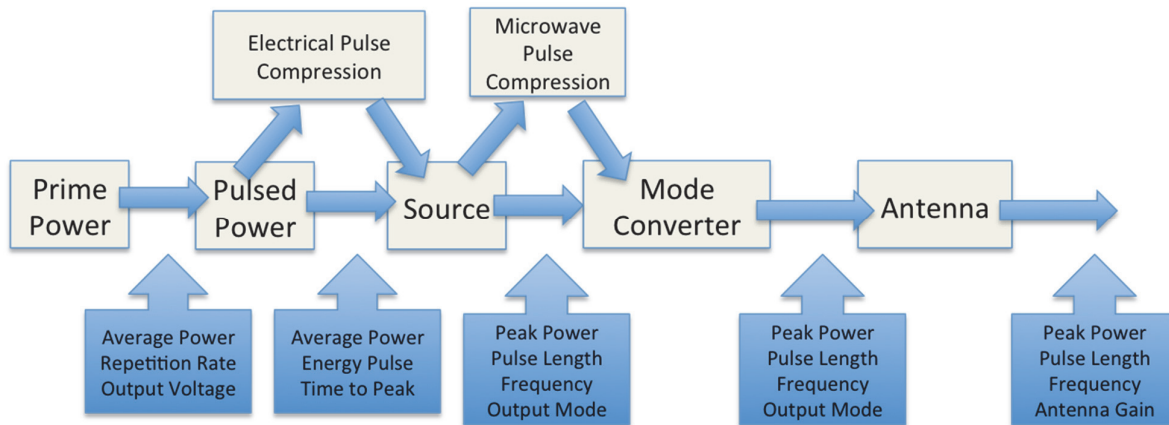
Electrical Pulse Compression

Microwave Pulse Compression

Prime Power

Pulsed Power

Source

Mode Converter

Antenna

Average Power
Repetition Rate
Output Voltage

Average Power
Energy Pulse
Time to Peak

Peak Power
Pulse Length
Frequency
Output Mode

Peak Power
Pulse Length
Frequency
Output Mode

Peak Power
Pulse Length
Frequency
Antenna Gain